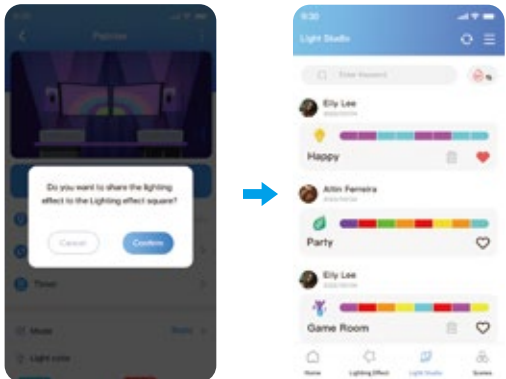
Panties

Do you want to share the lighting effect to the Lighting effect square?

Cancel

Confirm

Timer

Mode

Static

Light color

9:30

Light Studio

Enter keyword

Elly Lee

Happy

Altin Ferreira

Party

Elly Lee

Game Room

Home

Lighting Effect

Light Studio

Scenes